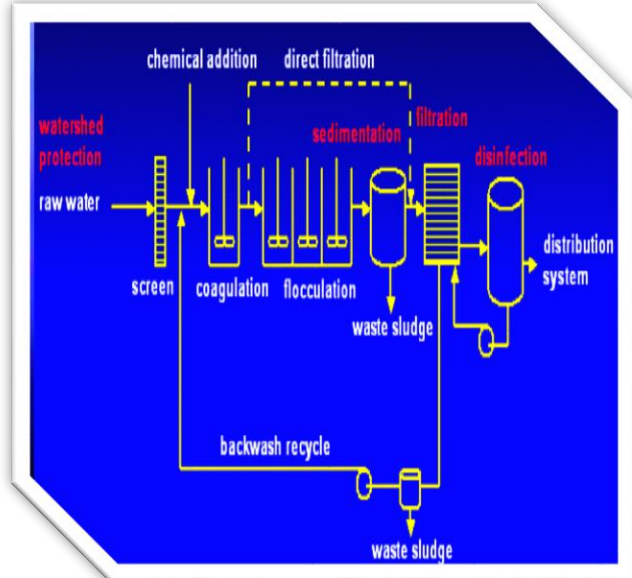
chemical addition

direct filtration

watershed protection

sedimentation

filtration

disinfection

raw water

distribution system

screen

coagulation

flocculation

waste sludge

backwash recycle

waste sludge